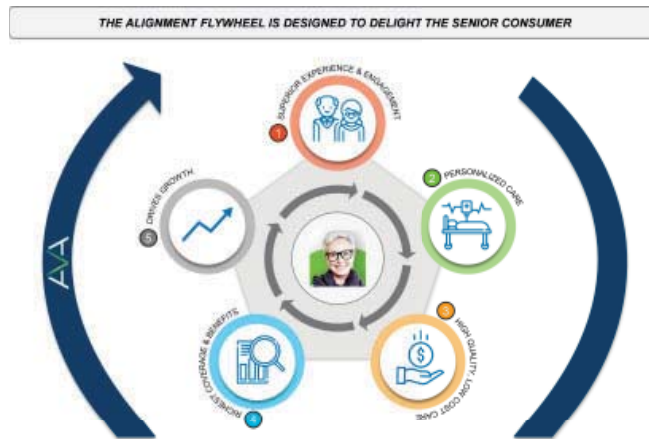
THE ALIGNMENT FLYWHEEL IS DESIGNED TO DELIGHT THE SENIOR CONSUMER

1 SUPERIOR EXPERIENCE & ENGAGEMENT

2 PERSONALIZED CARE

3 HIGH QUALITY, LOW COST CARE

4 RICHEST COVERAGE & BENEFITS

5 DRIVES GROWTH

AVA